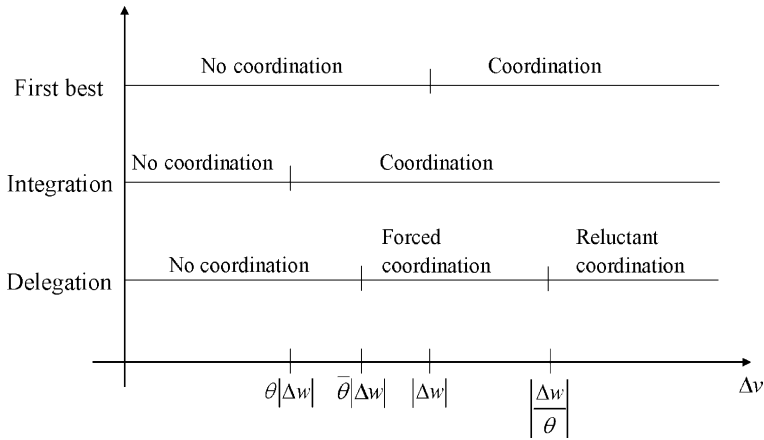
First best

No coordination

Coordination

Integration

No coordination

Coordination

Delegation

No coordination

Forced coordination

Reluctant coordination

$\theta|\Delta w|$

$\bar{\theta}|\Delta w|$

$|\Delta w|$

$\left|\frac{\Delta w}{\theta}\right|$

$\Delta v$